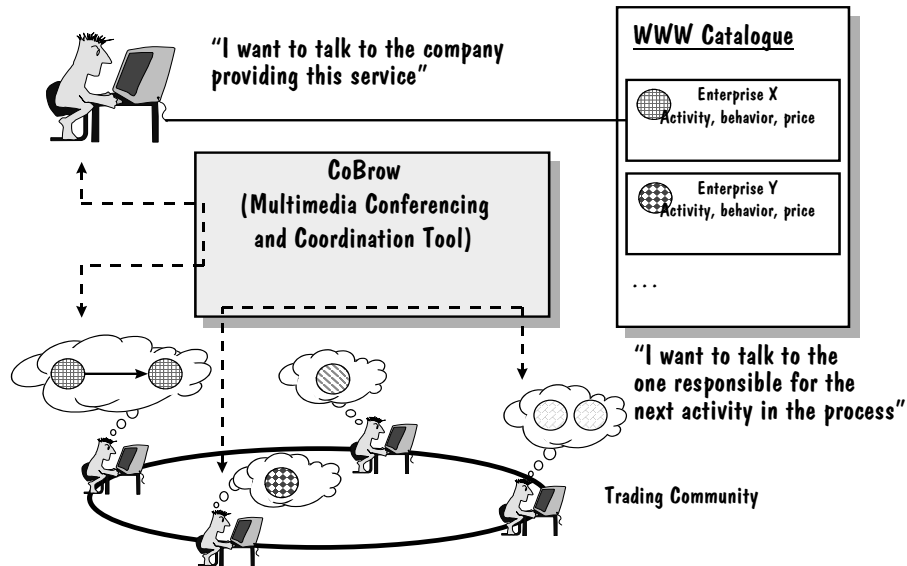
"I want to talk to the company providing this service"

WWW Catalogue

Enterprise X
Activity, behavior, price

Enterprise Y
Activity, behavior, price

...

CoBrow
(Multimedia Conferencing and Coordination Tool)

"I want to talk to the one responsible for the next activity in the process"

Trading Community